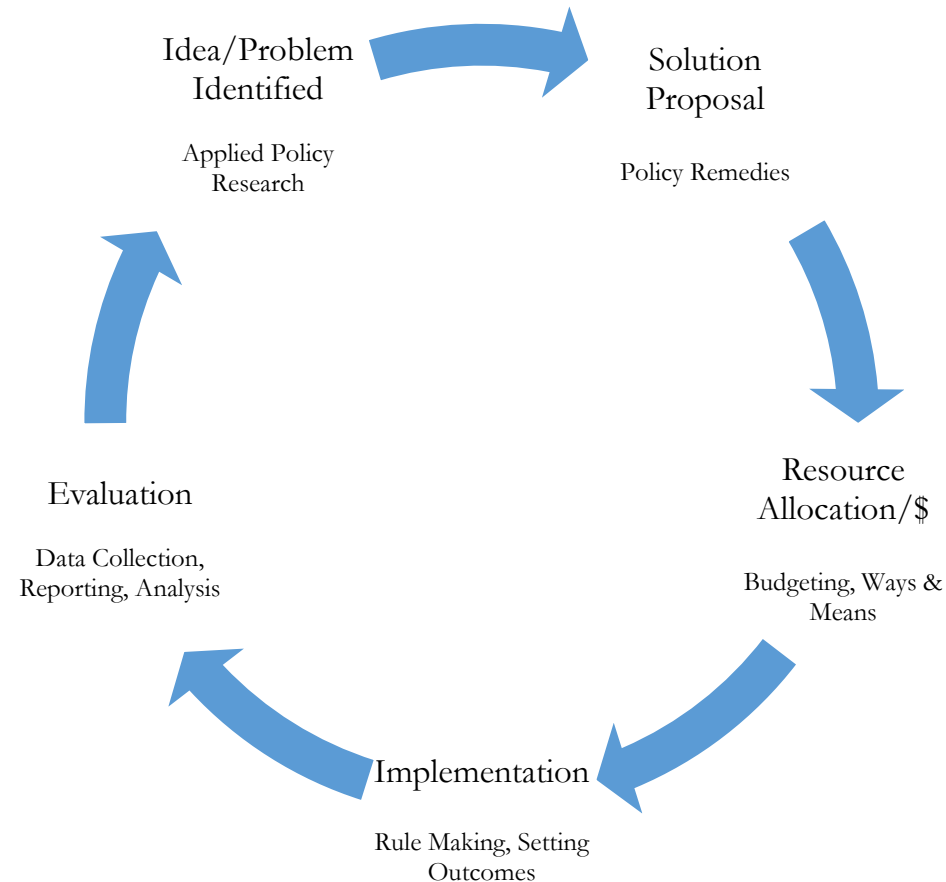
Idea/Problem Identified

Applied Policy Research

Solution Proposal

Policy Remedies

Resource Allocation/\$

Budgeting, Ways & Means

Implementation

Rule Making, Setting Outcomes

Evaluation

Data Collection, Reporting, Analysis